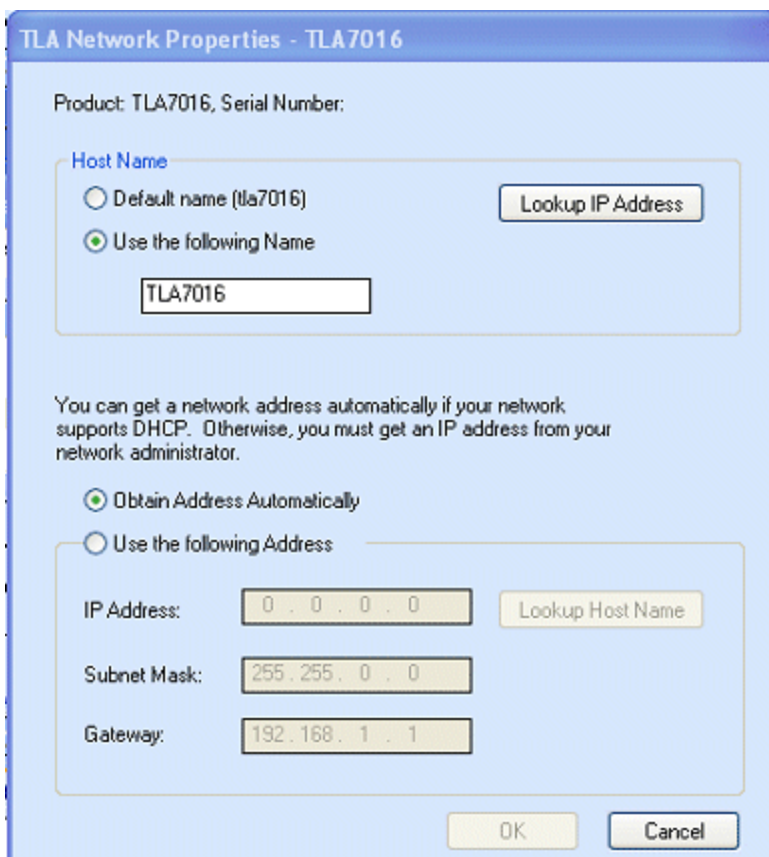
TLA Network Properties - TLA7016

Product: TLA7016, Serial Number:

Host Name

Default name (tla7016)

Lookup IP Address

Use the following Name

TLA7016

You can get a network address automatically if your network supports DHCP. Otherwise, you must get an IP address from your network administrator.

Obtain Address Automatically

Use the following Address

IP Address: 0 . 0 . 0 . 0

Lookup Host Name

Subnet Mask: 255 . 255 . 0 . 0

Gateway: 192 . 168 . 1 . 1

OK

Cancel